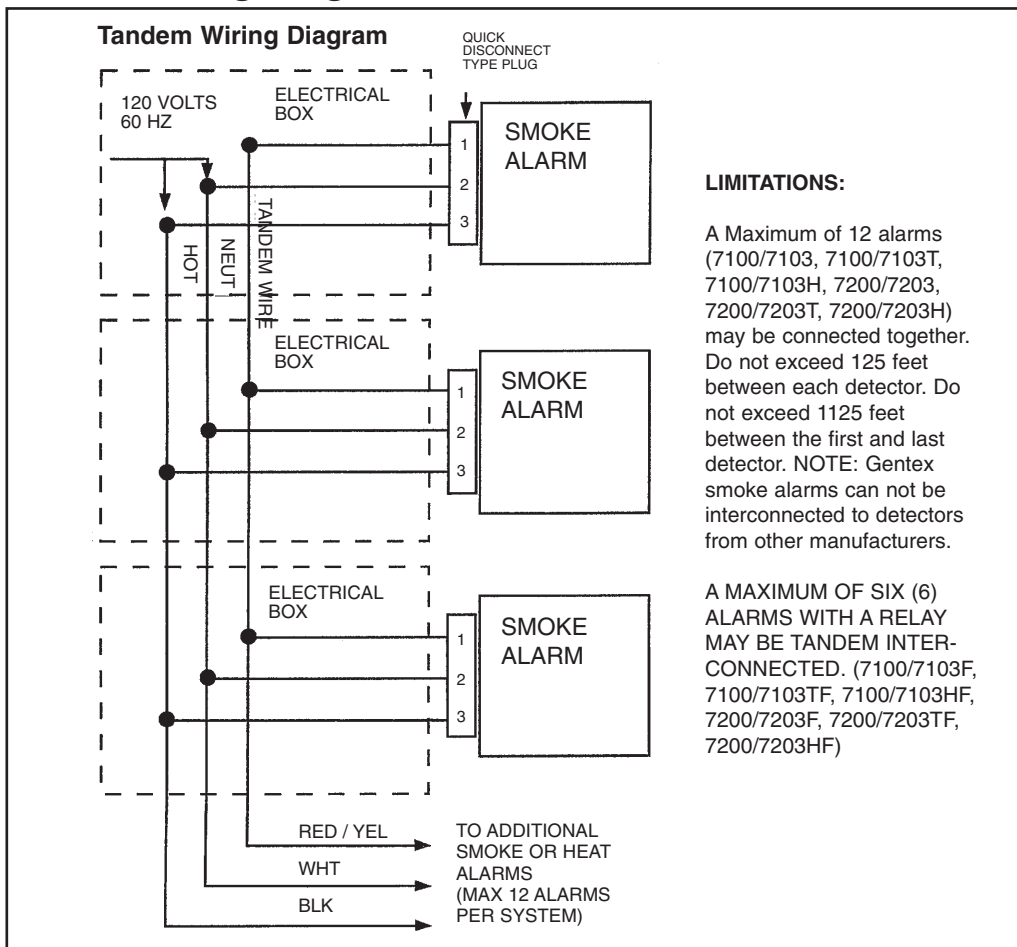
Tandem Wiring Diagram

QUICK DISCONNECT TYPE PLUG

120 VOLTS 60 HZ

ELECTRICAL BOX

SMOKE ALARM

1
2
3

HOT
NEUT
TANDEM WIRE

ELECTRICAL BOX

SMOKE ALARM

1
2
3

ELECTRICAL BOX

SMOKE ALARM

1
2
3

RED / YEL
WHT
BLK

TO ADDITIONAL SMOKE OR HEAT ALARMS (MAX 12 ALARMS PER SYSTEM)

LIMITATIONS:

A Maximum of 12 alarms (7100/7103, 7100/7103T, 7100/7103H, 7200/7203, 7200/7203T, 7200/7203H) may be connected together. Do not exceed 125 feet between each detector. Do not exceed 1125 feet between the first and last detector. NOTE: Gentex smoke alarms can not be interconnected to detectors from other manufacturers.

A MAXIMUM OF SIX (6) ALARMS WITH A RELAY MAY BE TANDEM INTERCONNECTED. (7100/7103F, 7100/7103TF, 7100/7103HF, 7200/7203F, 7200/7203TF, 7200/7203HF)